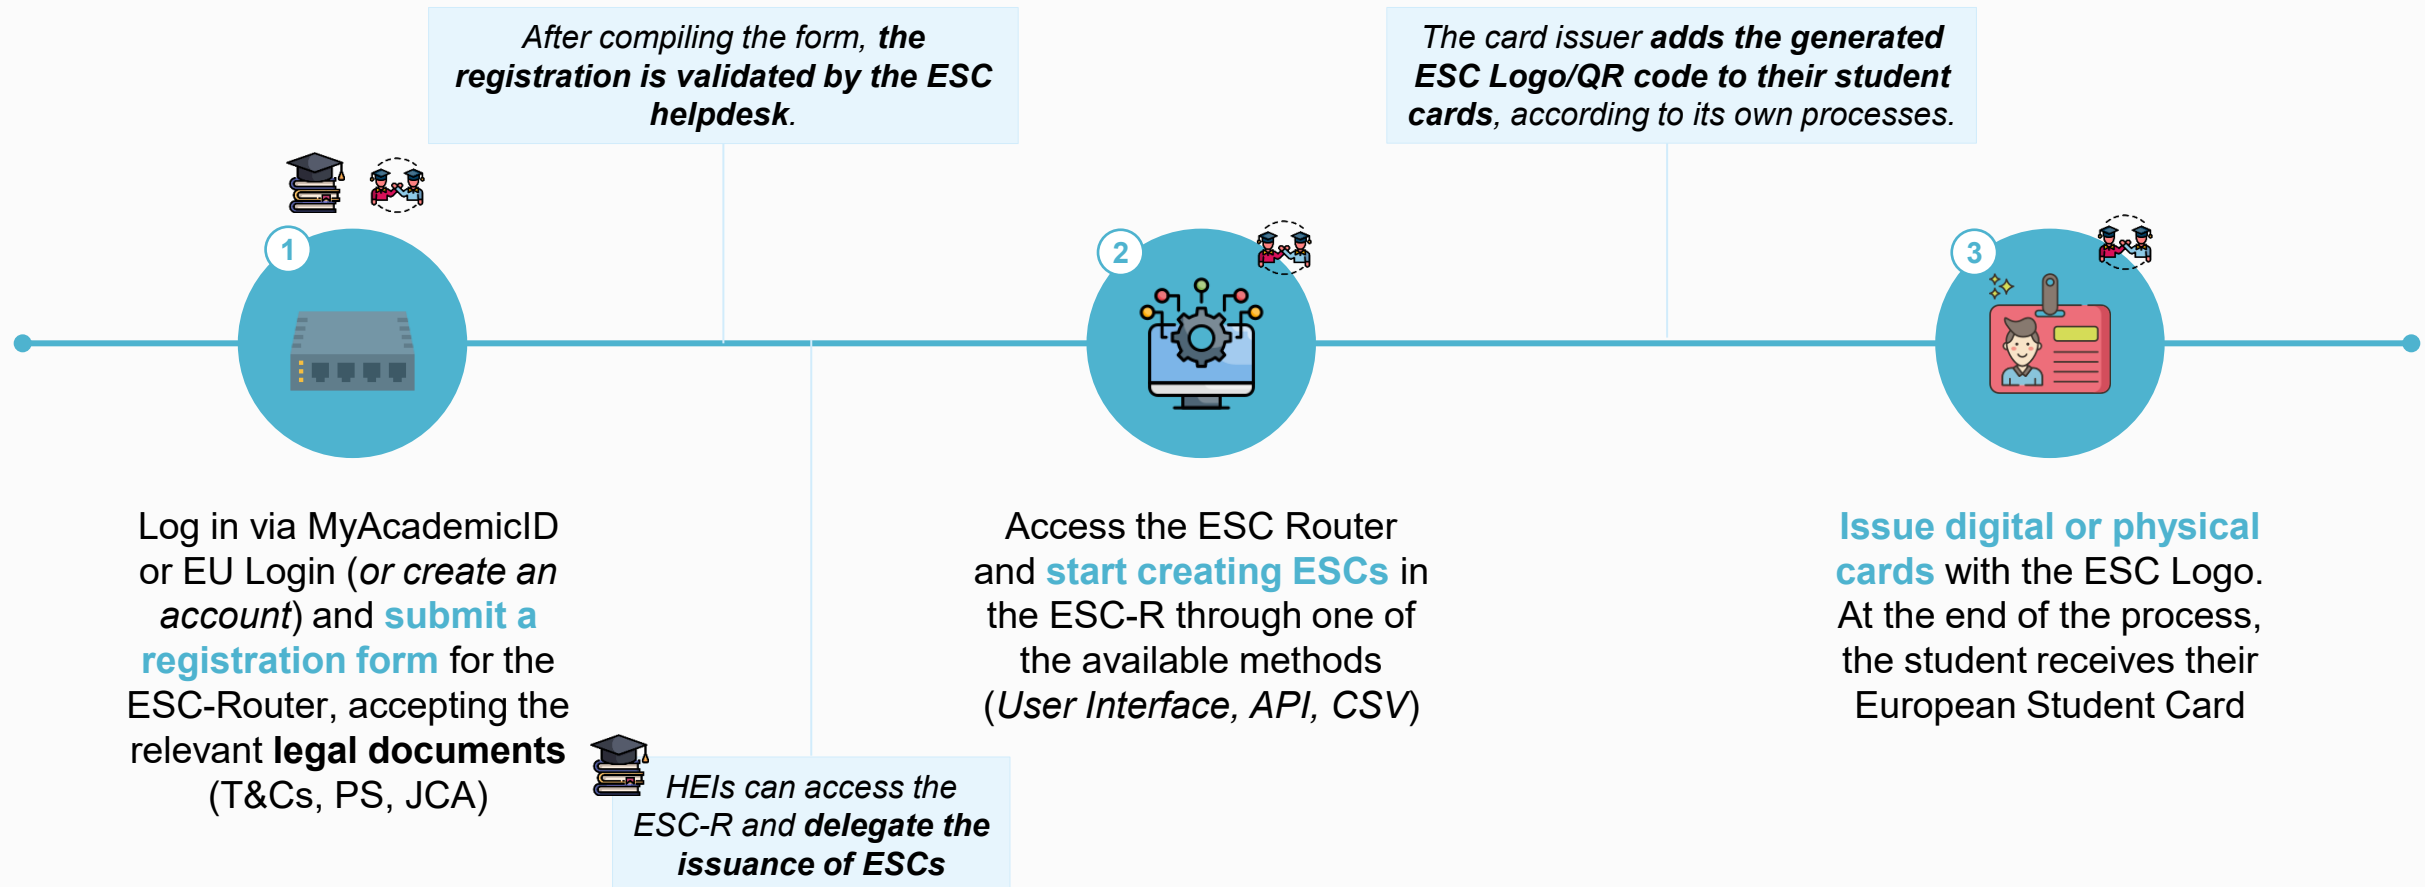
After compiling the form, the registration is validated by the ESC helpdesk.

The card issuer adds the generated ESC Logo/QR code to their student cards, according to its own processes.

1

Log in via MyAcademicID or EU Login (or create an account) and submit a registration form for the ESC-Router, accepting the relevant legal documents (T&Cs, PS, JCA)

HEIs can access the ESC-R and delegate the issuance of ESCs

2

Access the ESC Router and start creating ESCs in the ESC-R through one of the available methods (User Interface, API, CSV)

3

Issue digital or physical cards with the ESC Logo. At the end of the process, the student receives their European Student Card